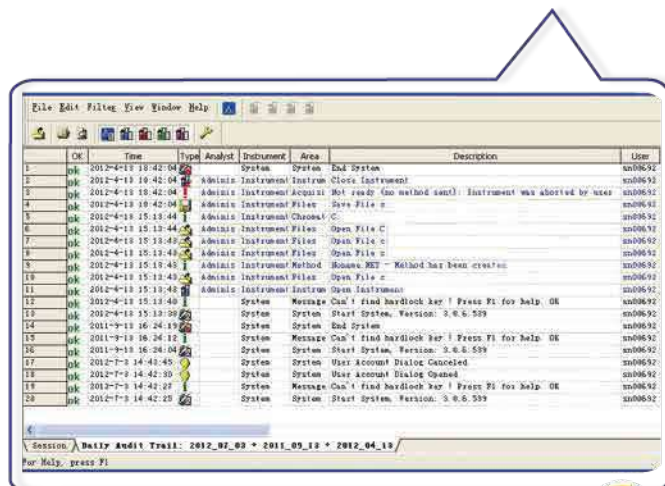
File Edit Filter View Window Help

| | OK | Time | Type | Analyst | Instrument | Area | Description | User |
|---|---|---|---|---|---|---|---|---|
| 1 | ok | 2012-4-13 18:42:04 | | | System | System | End System | sn00692 |
| 2 | ok | 2012-4-13 18:42:04 | | Adminis | Instrument | Instrum | Close Instrument | sn00692 |
| 3 | ok | 2012-4-13 18:42:04 | | Adminis | Instrument | Acquisi | Not ready (no method sent): Instrument was aborted by user | sn00692 |
| 4 | ok | 2012-4-13 18:42:04 | | Adminis | Instrument | Files | Save File c | sn00692 |
| 5 | ok | 2012-4-13 15:13:44 | | Adminis | Instrument | Chromat | C | sn00692 |
| 6 | ok | 2012-4-13 15:13:44 | | Adminis | Instrument | Files | Open File C | sn00692 |
| 7 | ok | 2012-4-13 15:13:43 | | Adminis | Instrument | Files | Open File c | sn00692 |
| 8 | ok | 2012-4-13 15:13:43 | | Adminis | Instrument | Files | Open File c | sn00692 |
| 9 | ok | 2012-4-13 15:13:43 | | Adminis | Instrument | Method | Rename.MET - Method has been created | sn00692 |
| 10 | ok | 2012-4-13 15:13:43 | | Adminis | Instrument | Files | Open File c | sn00692 |
| 11 | ok | 2012-4-13 15:13:43 | | Adminis | Instrument | Instrum | Open Instrument | sn00692 |
| 12 | ok | 2012-4-13 15:13:40 | | | System | Message | Can't find hardlock key ! Press F1 for help. OK | sn00692 |
| 13 | ok | 2012-4-13 15:13:38 | | | System | System | Start System, Version: 3.0.6.539 | sn00692 |
| 14 | ok | 2011-9-13 16:26:19 | | | System | System | End System | sn00692 |
| 15 | ok | 2011-9-13 16:26:12 | | | System | Message | Can't find hardlock key ! Press F1 for help. OK | sn00692 |
| 16 | ok | 2011-9-13 16:26:04 | | | System | System | Start System, Version: 3.0.6.539 | sn00692 |
| 17 | ok | 2012-7-3 14:43:45 | | | System | System | User Account Dialog Canceled | sn00692 |
| 18 | ok | 2012-7-3 14:42:30 | | | System | System | User Account Dialog Opened | sn00692 |
| 19 | ok | 2012-7-3 14:42:27 | | | System | Message | Can't find hardlock key ! Press F1 for help. OK | sn00692 |
| 20 | ok | 2012-7-3 14:42:25 | | | System | System | Start System, Version: 3.0.6.539 | sn00692 |

Session / Daily Audit Trail: 2012_07_03 + 2011_09_13 + 2012_04_13

For Help, press F1